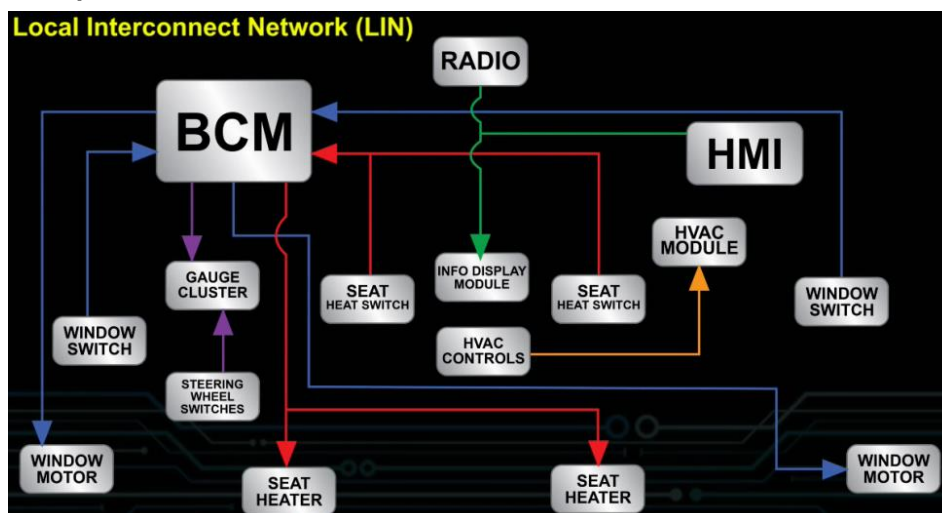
Local Interconnect Network (LIN)

RADIO

BCM

HMI

HVAC MODULE

GAUGE CLUSTER

SEAT HEAT SWITCH

INFO DISPLAY MODULE

SEAT HEAT SWITCH

WINDOW SWITCH

WINDOW SWITCH

HVAC CONTROLS

STEERING WHEEL SWITCHES

WINDOW MOTOR

SEAT HEATER

SEAT HEATER

WINDOW MOTOR